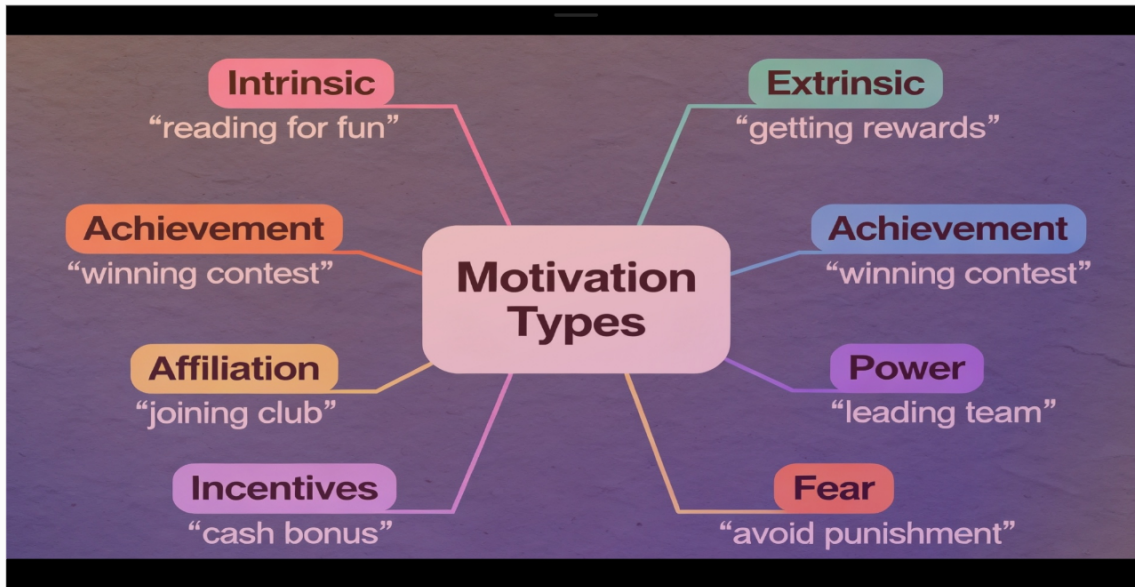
Motivation Types

Intrinsic
“reading for fun”

Extrinsic
“getting rewards”

Achievement
“winning contest”

Achievement
“winning contest”

Affiliation
“joining club”

Power
“leading team”

Incentives
“cash bonus”

Fear
“avoid punishment”